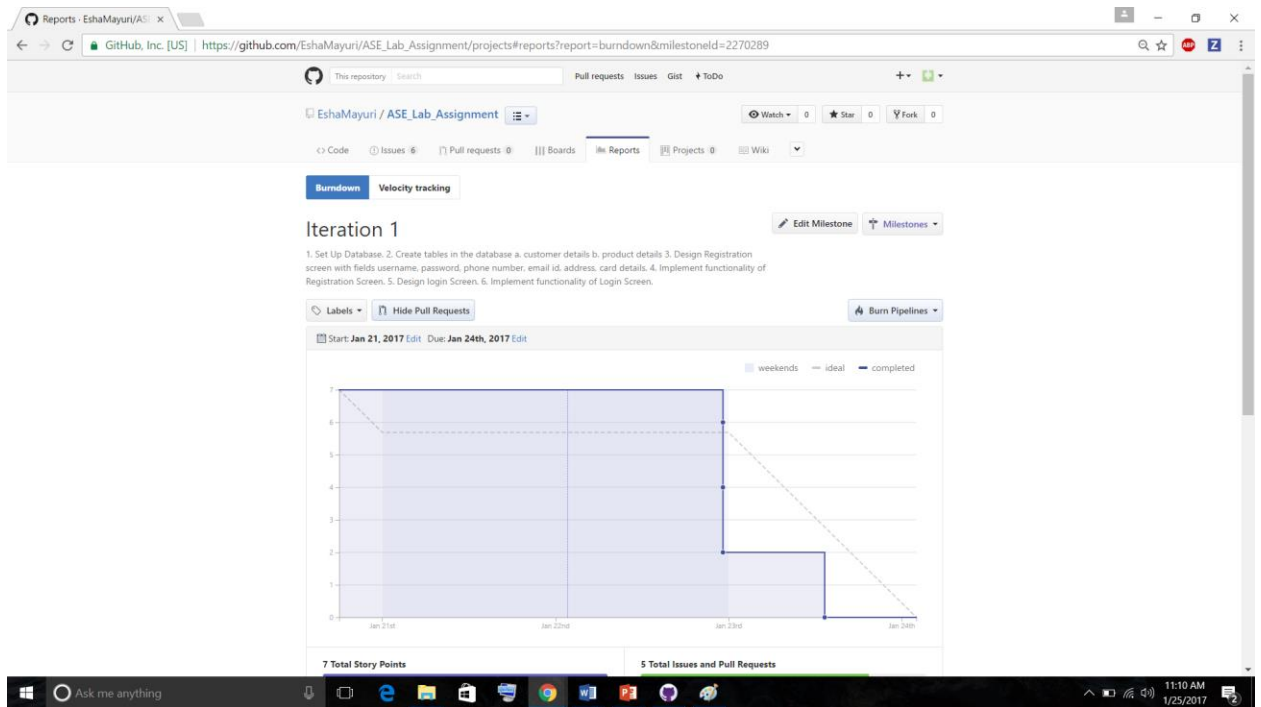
Reports · EshaMayuri/AS ×

GitHub, Inc. [US] | https://github.com/EshaMayuri/ASE_Lab_Assignment/projects#reports?report=burndown&milestoneId=2270289

This repository Search Pull requests Issues Gist ToDo

EshaMayuri / ASE_Lab_Assignment

Watch 0 Star 0 Fork 0

Code Issues 6 Pull requests 0 Boards Reports Projects 0 Wiki

Burndown Velocity tracking

Iteration 1

Edit Milestone Milestones

1. Set Up Database. 2. Create tables in the database a. customer details b. product details 3. Design Registration screen with fields username, password, phone number, email id, address, card details. 4. Implement functionality of Registration Screen. 5. Design login Screen. 6. Implement functionality of Login Screen.

Labels Hide Pull Requests Burn Pipelines

Start: Jan 21, 2017 Edit Due: Jan 24th, 2017 Edit

weekends ideal completed

7
6
5
4
3
2
1
0

Jan 21st Jan 22nd Jan 23rd Jan 24th

7 Total Story Points

5 Total Issues and Pull Requests

Ask me anything

11:10 AM 1/25/2017